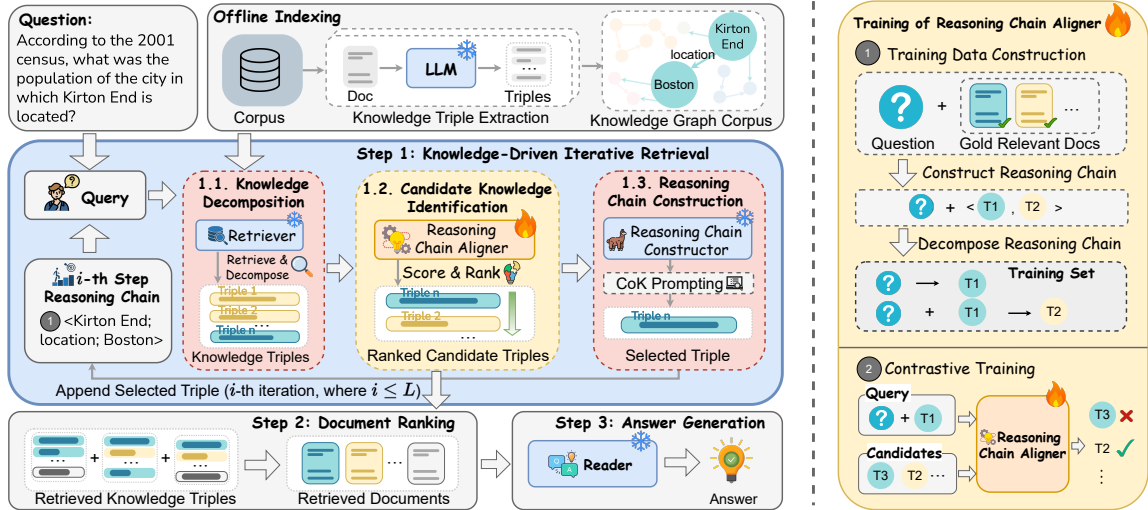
Question:
According to the 2001 census, what was the population of the city in which Kirton End is located?

Offline Indexing

Corpus

Doc

LLM

Triples

Knowledge Triple Extraction

Kirton End

location

Boston

Knowledge Graph Corpus

Step 1: Knowledge-Driven Iterative Retrieval

Query

$i$-th Step Reasoning Chain

1 <Kirton End; location; Boston>

1.1. Knowledge Decomposition

Retriever

Retrieve & Decompose

Triple 1

Triple 2

Triple n

Knowledge Triples

1.2. Candidate Knowledge Identification

Reasoning Chain Aligner

Score & Rank

Triple n

Triple 2

Ranked Candidate Triples

1.3. Reasoning Chain Construction

Reasoning Chain Constructor

CoK Prompting

Triple n

Selected Triple

Append Selected Triple ($i$-th iteration, where $i \leq L$)

Step 2: Document Ranking

Retrieved Knowledge Triples

Retrieved Documents

Step 3: Answer Generation

Reader

Answer

Training of Reasoning Chain Aligner

1 Training Data Construction

Question

Gold Relevant Docs

Construct Reasoning Chain

+ < T1 , T2 >

Decompose Reasoning Chain

Training Set

T1

T1

T2

2 Contrastive Training

Query

T1

Candidates

T3 T2 ...

Reasoning Chain Aligner

T3

T2

⋮